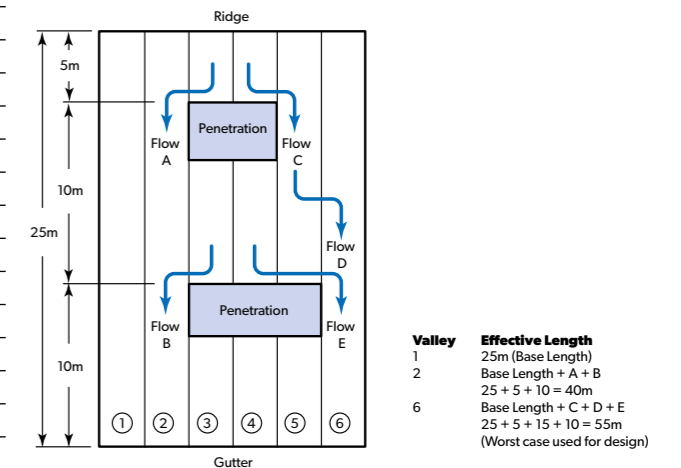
Ridge

5m

10m

25m

10m

Penetration

Flow A

Flow C

Flow D

Penetration

Flow B

Flow E

① ② ③ ④ ⑤ ⑥

Gutter

| Valley | Effective Length |
|---|---|
| 1 | 25m (Base Length) |
| 2 | Base Length + A + B |
| | 25 + 5 + 10 = 40m |
| 6 | Base Length + C + D + E |
| | 25 + 5 + 15 + 10 = 55m |
| | (Worst case used for design) |